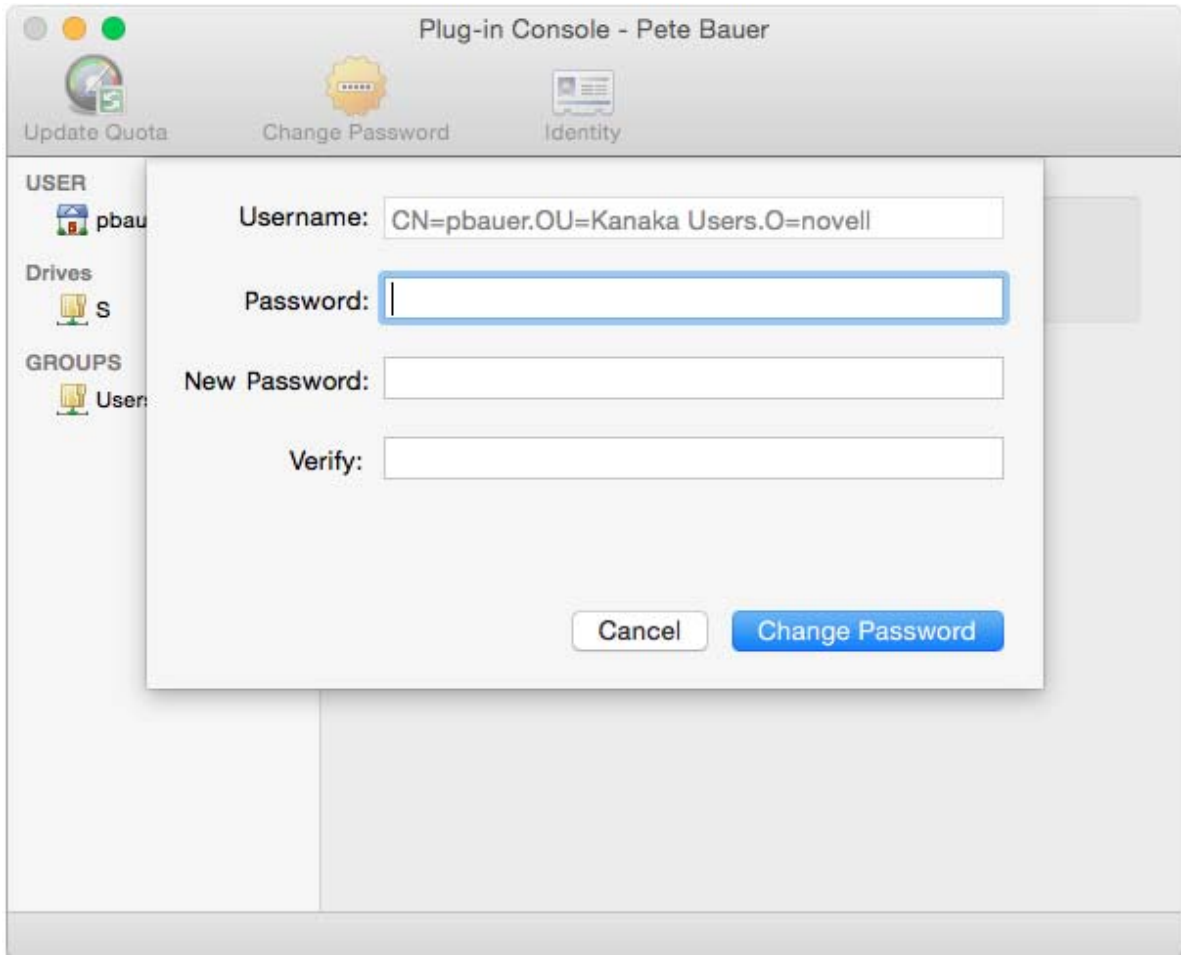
Plug-in Console - Pete Bauer

Update Quota
Change Password
Identity

USER
pbau
Drives
S
GROUPS
User

Username: CN=pbauer.OU=Kanaka Users.O=novell

Password:

New Password:

Verify:

Cancel
Change Password